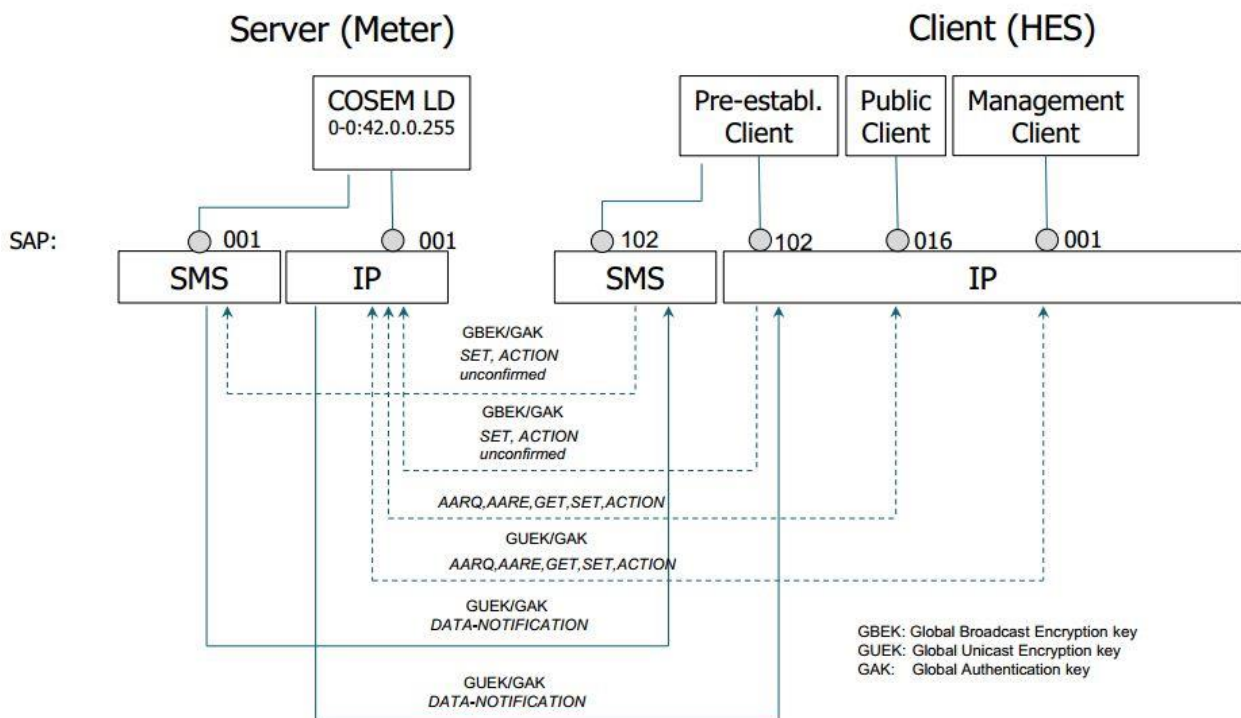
Server (Meter)

Client (HES)

COSEM LD
0-0:42.0.0.255

Pre-establ. Client

Public Client

Management Client

SAP:

001

001

102

102

016

001

SMS

IP

SMS

IP

GBEK/GAK
SET, ACTION
unconfirmed

GBEK/GAK
SET, ACTION
unconfirmed

AARQ,AARE,GET,SET,ACTION

GUEK/GAK
AARQ,AARE,GET,SET,ACTION

GUEK/GAK
DATA-NOTIFICATION

GBEK: Global Broadcast Encryption key
GUEK: Global Unicast Encryption key
GAK: Global Authentication key

GUEK/GAK
DATA-NOTIFICATION